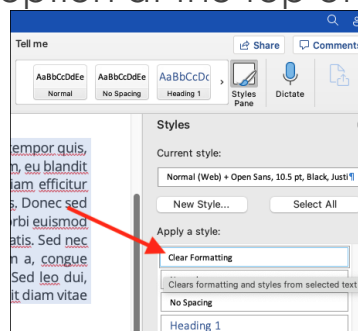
option at the top of

Tell me

Share

Comments

AaBbCcDdEe
Normal

AaBbCcDdEe
No Spacing

AaBbCcDc
Heading 1

Styles Pane

Dictate

tempor quis, m, eu blandit iam efficitur s. Donec sed rbi euismod atis. Sed nec n a, congue Sed leo dui, it diam vitae

Styles

Current style:

Normal (Web) + Open Sans, 10.5 pt, Black, Justi¶

New Style...

Select All

Apply a style:

Clear Formatting

Clears formatting and styles from selected text

No Spacing

Heading 1